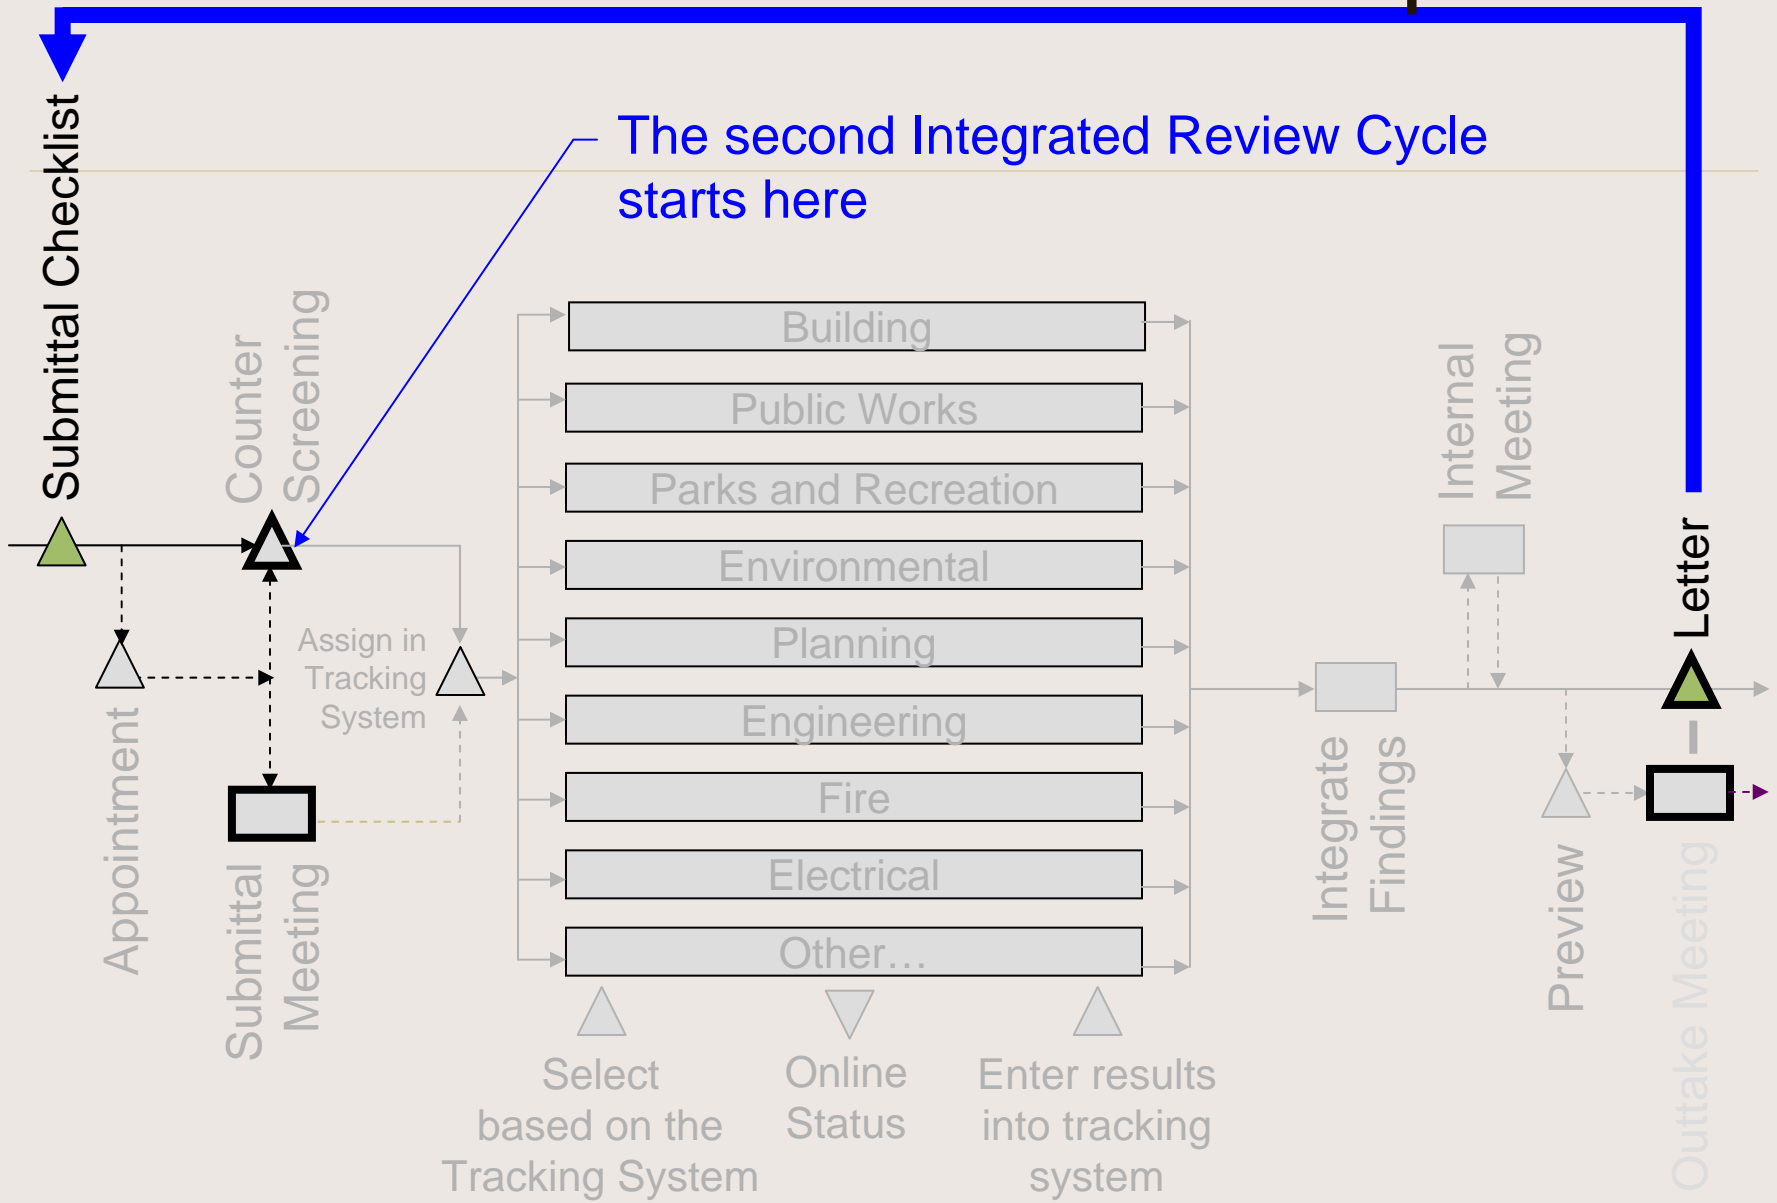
Submittal Checklist

The second Integrated Review Cycle starts here

Counter Screening

Appointment

Submittal Meeting

Assign in Tracking System

Building

Public Works

Parks and Recreation

Environmental

Planning

Engineering

Fire

Electrical

Other…

Select based on the Tracking System

Online Status

Enter results into tracking system

Integrate Findings

Internal Meeting

Preview

Letter

Outtake Meeting